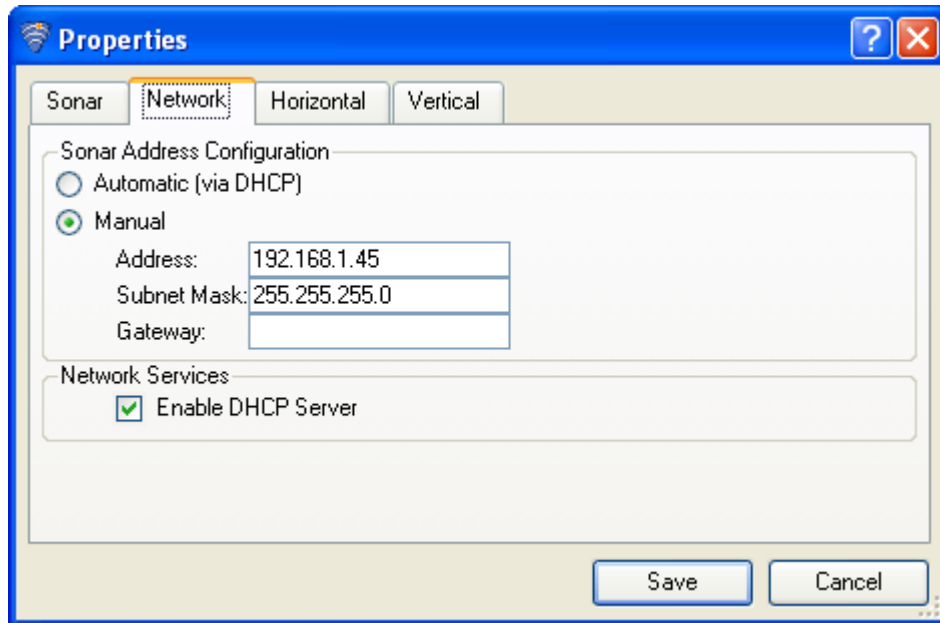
Properties

?

Sonar

Network

Horizontal

Vertical

Sonar Address Configuration

Automatic (via DHCP)

Manual

Address: 192.168.1.45

Subnet Mask: 255.255.255.0

Gateway:

Network Services

Enable DHCP Server

Save

Cancel